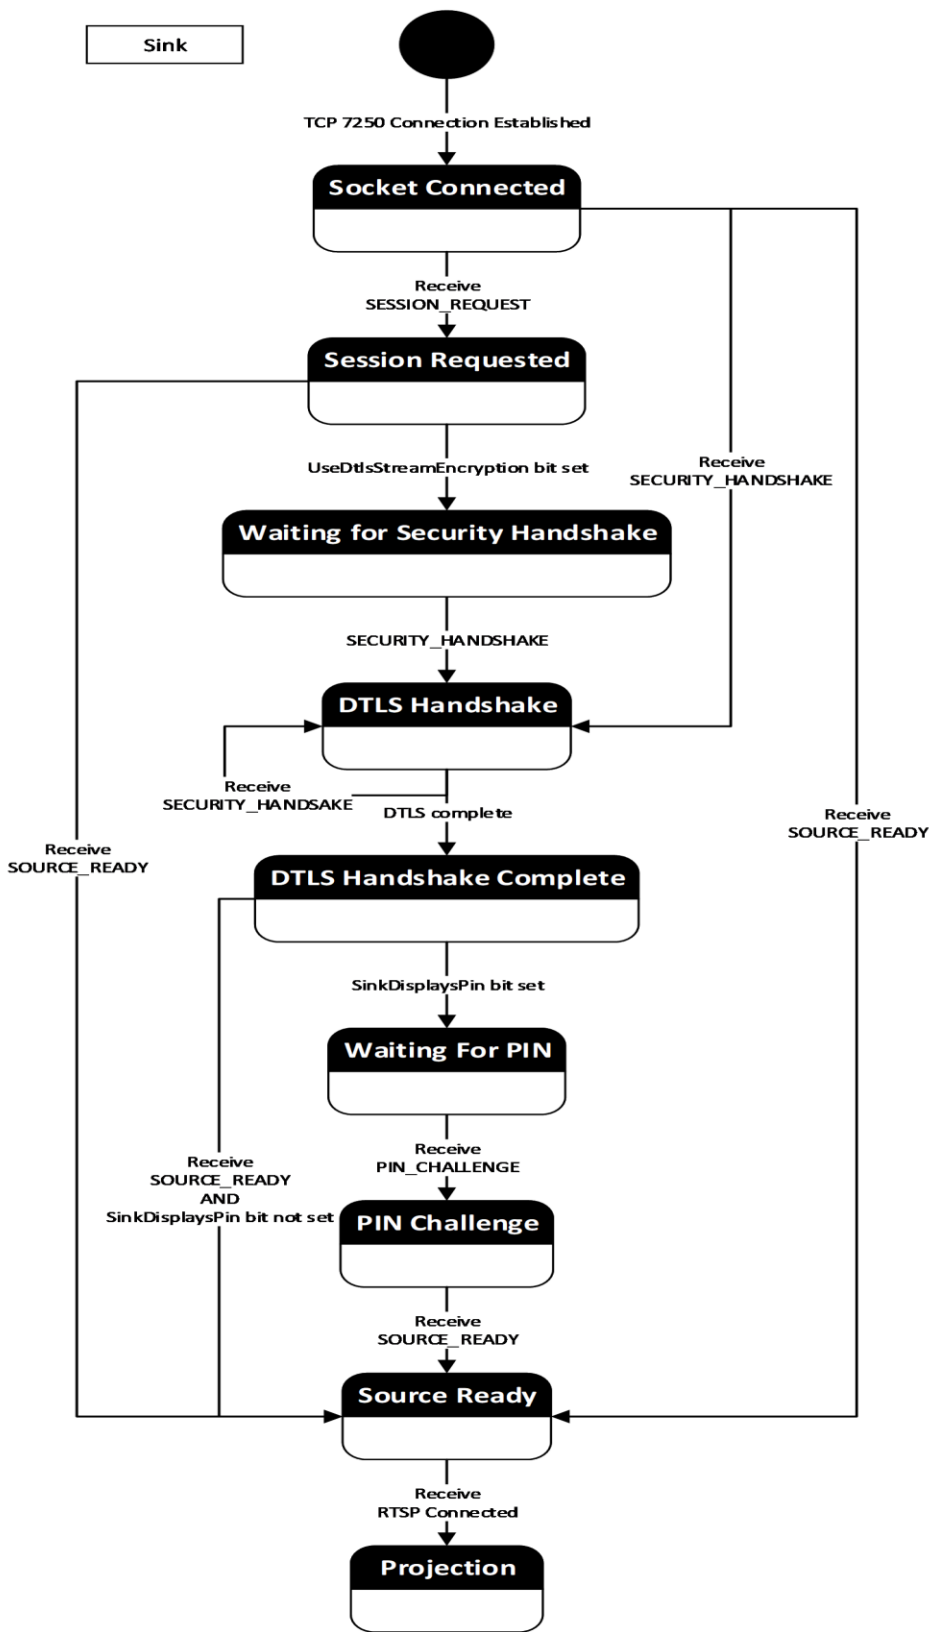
Sink

TCP 7250 Connection Established

Socket Connected

Receive SESSION_REQUEST

Session Requested

UseDtlsStreamEncryption bit set

Receive SECURITY_HANDSHAKE

Waiting for Security Handshake

SECURITY_HANDSHAKE

DTLS Handshake

Receive SECURITY_HANDSAKE

DTLS complete

Receive SOURCE_READY

Receive SOURCE_READY

DTLS Handshake Complete

SinkDisplaysPin bit set

Waiting For PIN

Receive PIN_CHALLENGE

Receive SOURCE_READY AND SinkDisplaysPin bit not set

PIN Challenge

Receive SOURCE_READY

Source Ready

Receive RTSP Connected

Projection